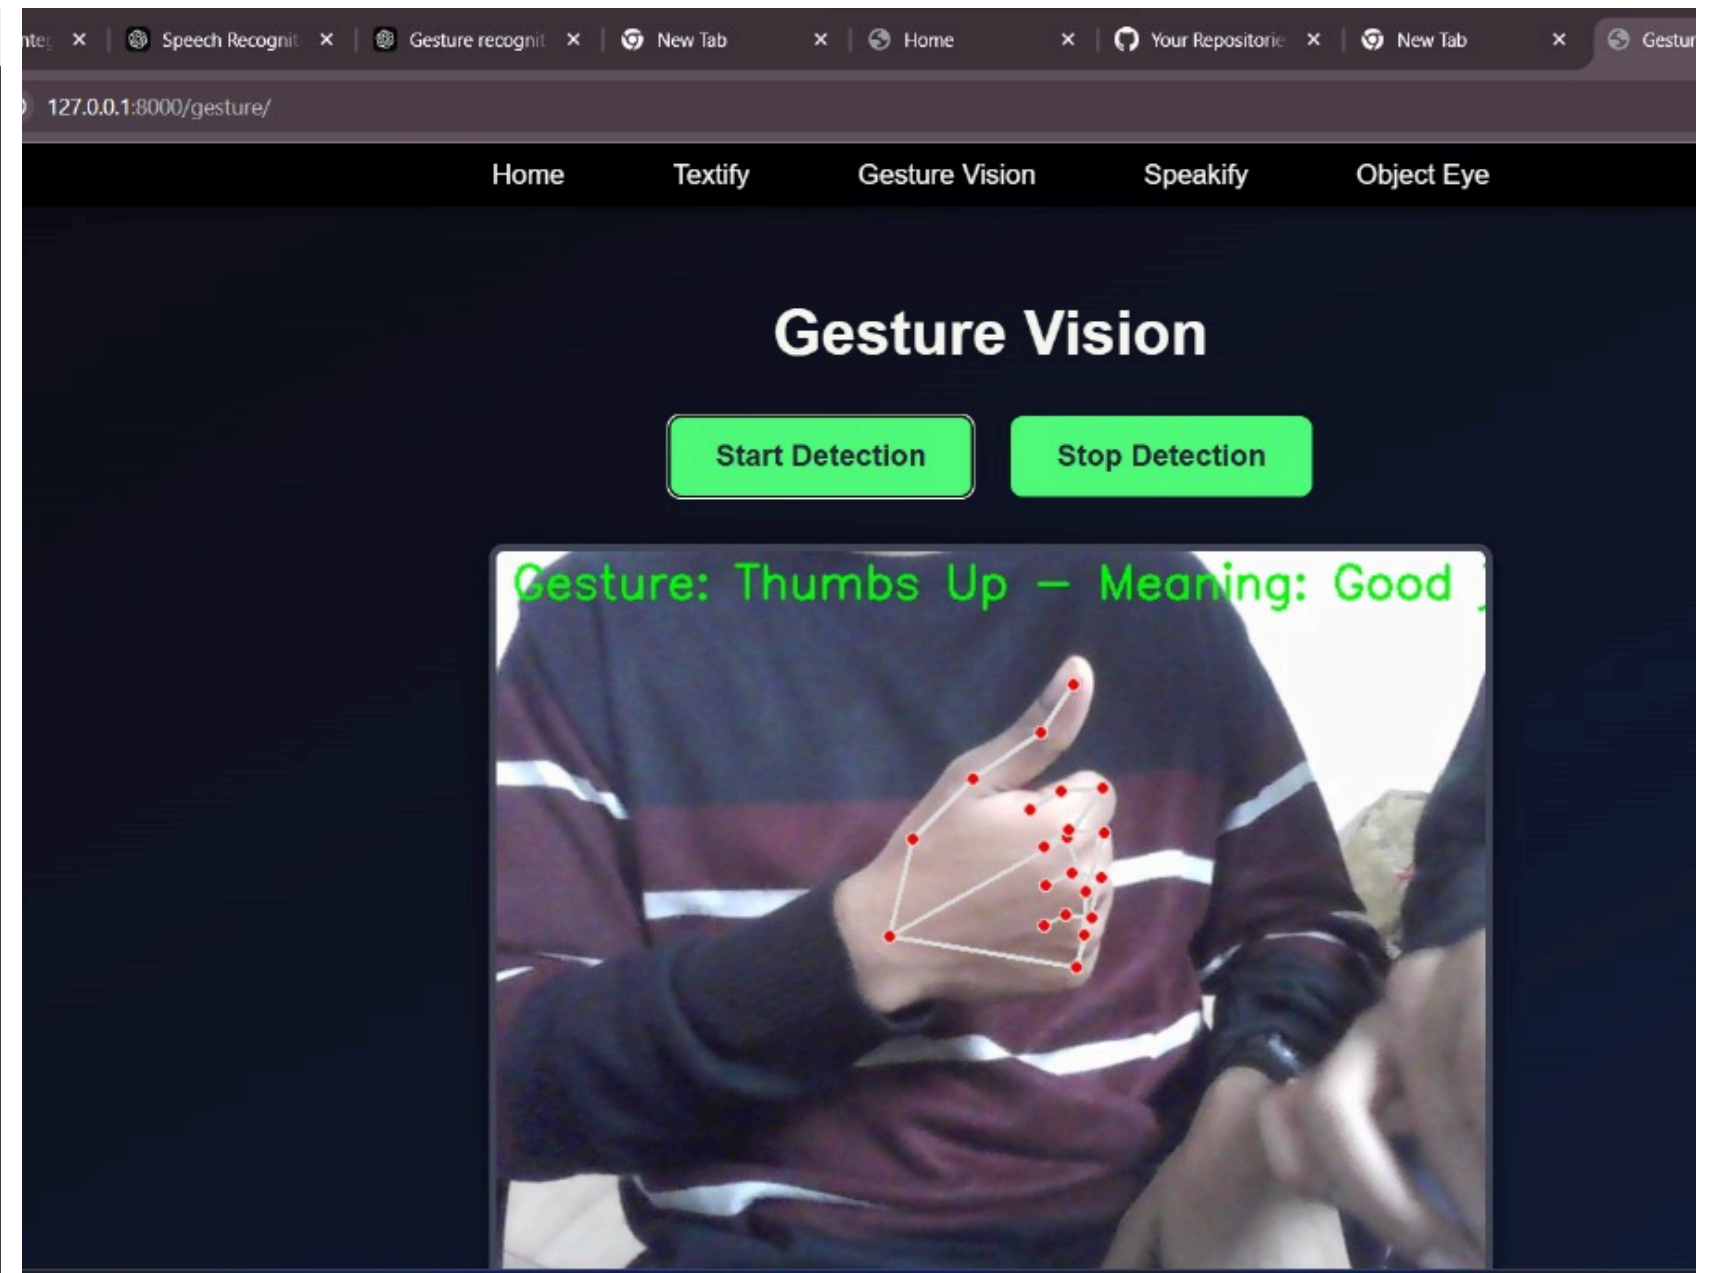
nteg × Speech Recognit × Gesture recognit × New Tab × Home × Your Repositorie × New Tab × Gestur

127.0.0.1:8000/gesture/

Home Textify Gesture Vision Speakify Object Eye

Gesture Vision

Start Detection

Stop Detection

Gesture: Thumbs Up – Meaning: Good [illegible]